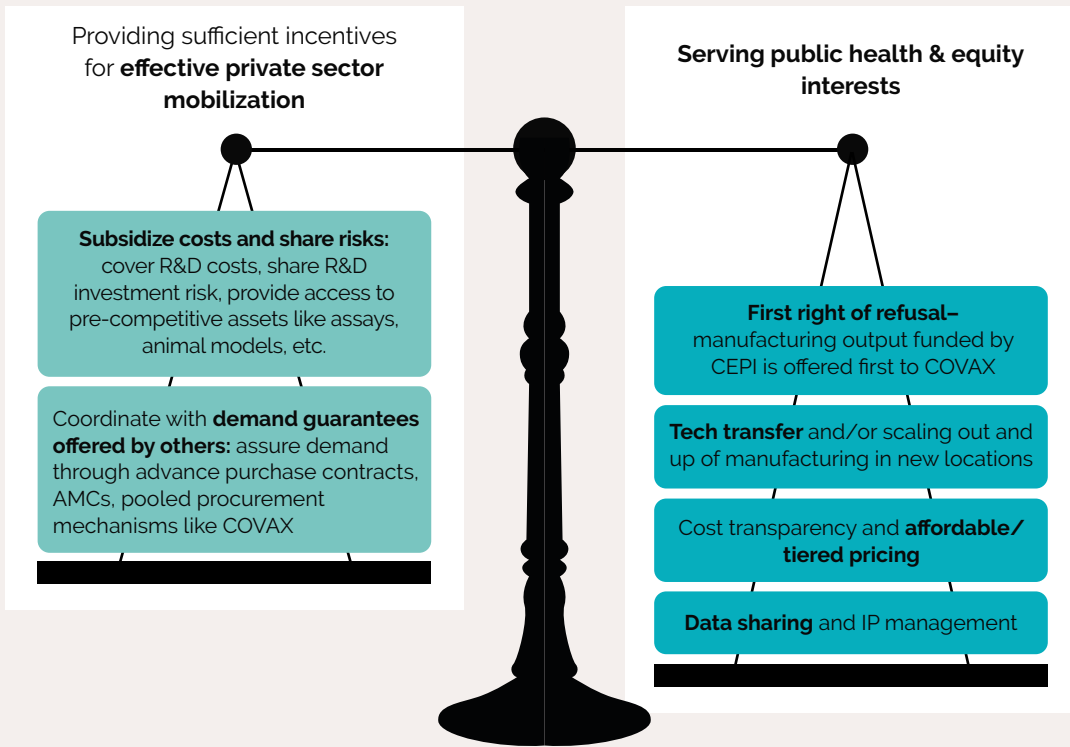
Providing sufficient incentives for **effective private sector mobilization**

Serving public health & equity interests

**Subsidize costs and share risks:** cover R&D costs, share R&D investment risk, provide access to pre-competitive assets like assays, animal models, etc.

Coordinate with **demand guarantees offered by others:** assure demand through advance purchase contracts, AMCs, pooled procurement mechanisms like COVAX

**First right of refusal–** manufacturing output funded by CEPI is offered first to COVAX

**Tech transfer** and/or scaling out and up of manufacturing in new locations

Cost transparency and **affordable/ tiered pricing**

**Data sharing** and IP management